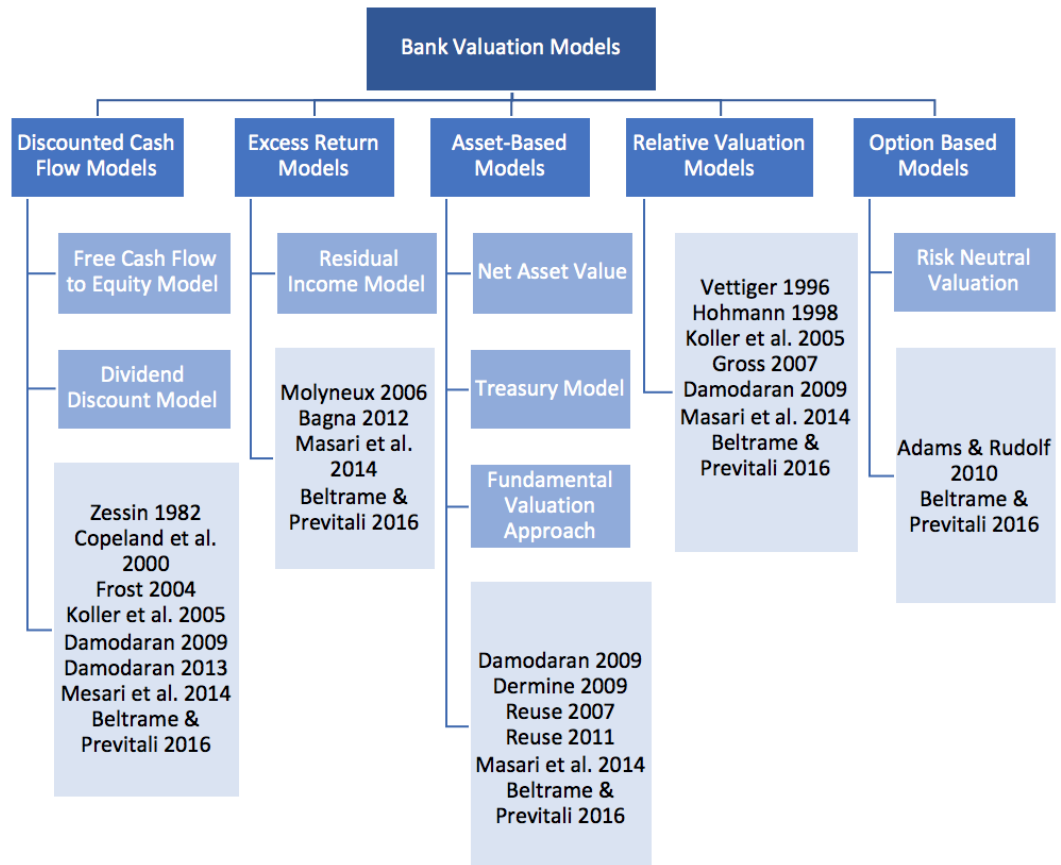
Bank Valuation Models

Discounted Cash Flow Models

Free Cash Flow to Equity Model

Dividend Discount Model

Zessin 1982
Copeland et al. 2000
Frost 2004
Koller et al. 2005
Damodaran 2009
Damodaran 2013
Mesari et al. 2014
Beltrame & Previtali 2016

Excess Return Models

Residual Income Model

Molyneux 2006
Bagna 2012
Masari et al. 2014
Beltrame & Previtali 2016

Asset-Based Models

Net Asset Value

Treasury Model

Fundamental Valuation Approach

Damodaran 2009
Dermine 2009
Reuse 2007
Reuse 2011
Masari et al. 2014
Beltrame & Previtali 2016

Relative Valuation Models

Vettiger 1996
Hohmann 1998
Koller et al. 2005
Gross 2007
Damodaran 2009
Masari et al. 2014
Beltrame & Previtali 2016

Option Based Models

Risk Neutral Valuation

Adams & Rudolf 2010
Beltrame & Previtali 2016